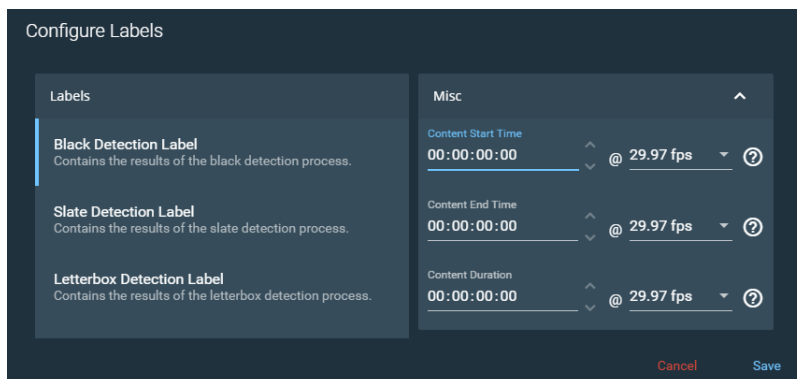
Configure Labels

Labels

Black Detection Label
Contains the results of the black detection process.

Slate Detection Label
Contains the results of the slate detection process.

Letterbox Detection Label
Contains the results of the letterbox detection process.

Misc

Content Start Time
00:00:00:00 @ 29.97 fps ?

Content End Time
00:00:00:00 @ 29.97 fps ?

Content Duration
00:00:00:00 @ 29.97 fps ?

Cancel Save